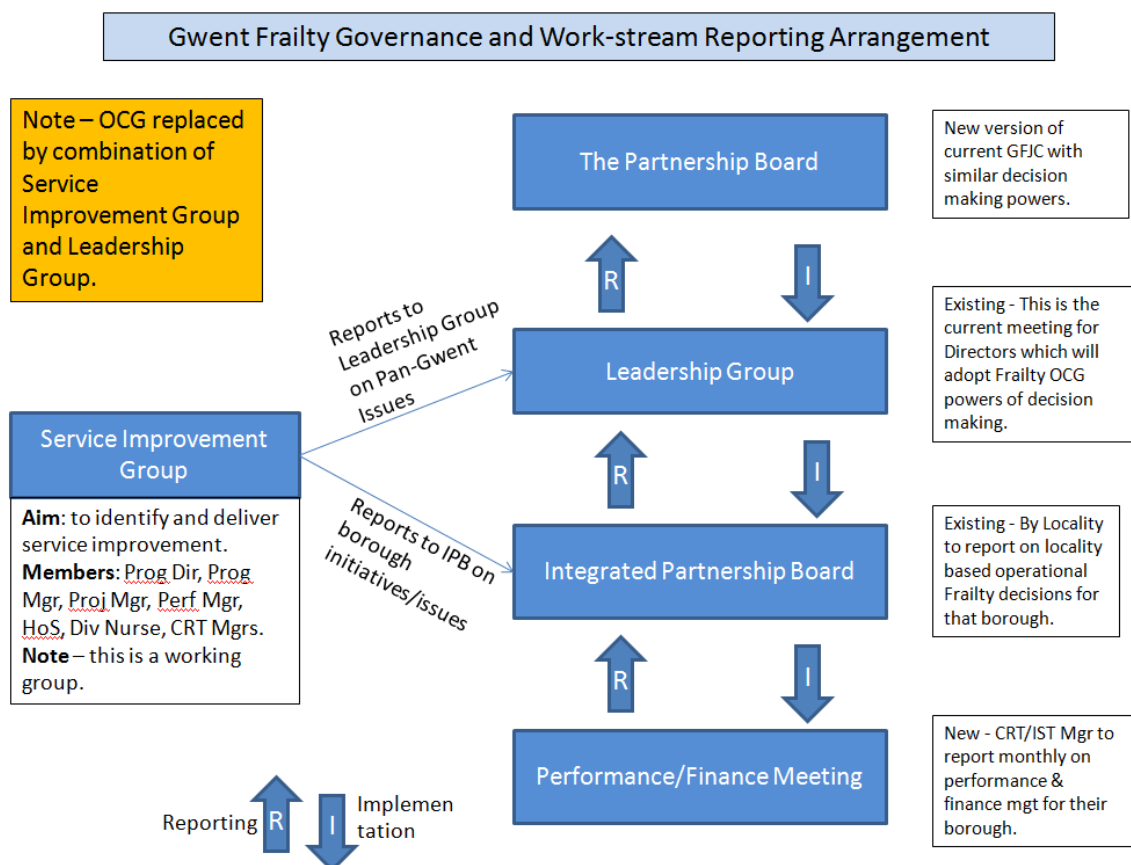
Gwent Frailty Governance and Work-stream Reporting Arrangement

Note – OCG replaced by combination of Service Improvement Group and Leadership Group.

The Partnership Board

New version of current GFJC with similar decision making powers.

R

I

Reports to Leadership Group on Pan-Gwent Issues

Leadership Group

Existing - This is the current meeting for Directors which will adopt Frailty OCG powers of decision making.

Service Improvement Group

Aim: to identify and deliver service improvement.
Members: Prog Dir, Prog Mgr, Proj Mgr, Perf Mgr, HoS, Div Nurse, CRT Mgrs.
Note – this is a working group.

R

I

Reports to IPB on borough initiatives/issues

Integrated Partnership Board

Existing - By Locality to report on locality based operational Frailty decisions for that borough.

R

I

Performance/Finance Meeting

New - CRT/IST Mgr to report monthly on performance & finance mgt for their borough.

Reporting R

I Implementation